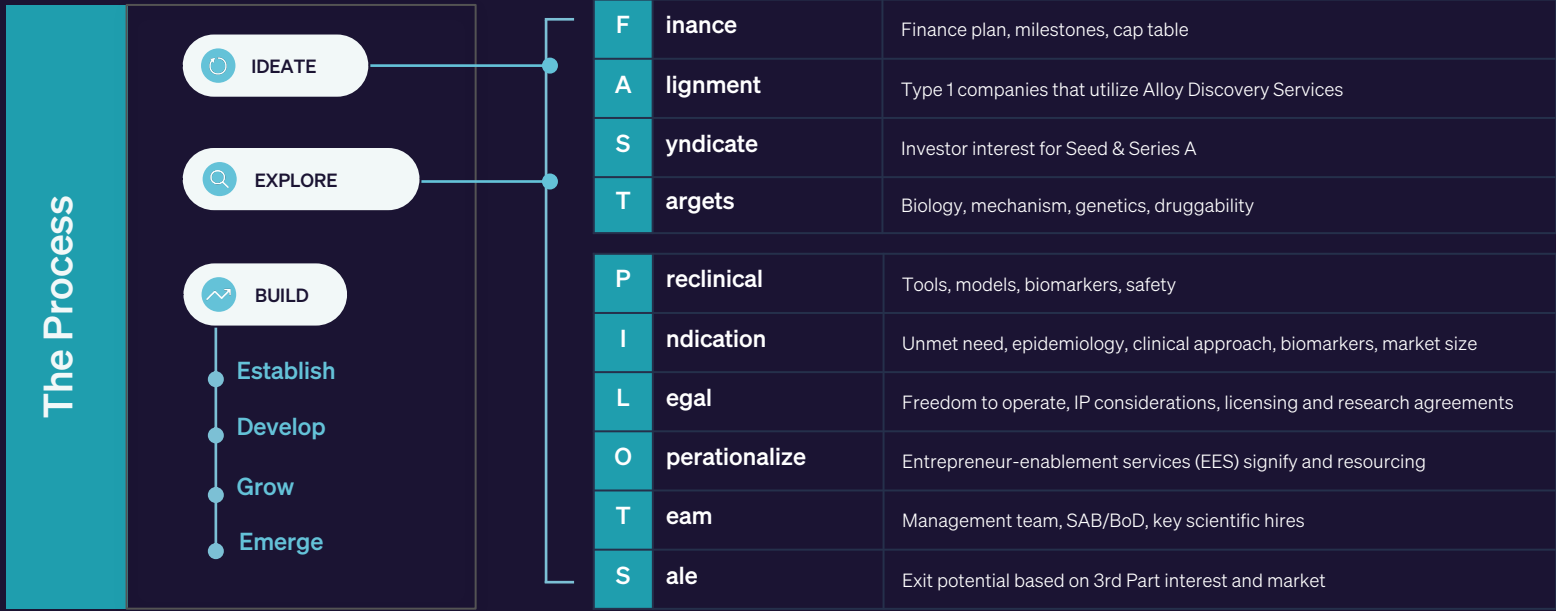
The Process

IDEATE

EXPLORE

BUILD

Establish

Develop

Grow

Emerge

| F | inance | Finance plan, milestones, cap table |
|---|---|---|
| A | lignment | Type 1 companies that utilize Alloy Discovery Services |
| S | yndicate | Investor interest for Seed & Series A |
| T | argets | Biology, mechanism, genetics, druggability |

| P | reclinical | Tools, models, biomarkers, safety |
|---|---|---|
| I | ndication | Unmet need, epidemiology, clinical approach, biomarkers, market size |
| L | egal | Freedom to operate, IP considerations, licensing and research agreements |
| O | perationalize | Entrepreneur-enablement services (EES) signify and resourcing |
| T | eam | Management team, SAB/BoD, key scientific hires |
| S | ale | Exit potential based on 3rd Part interest and market |